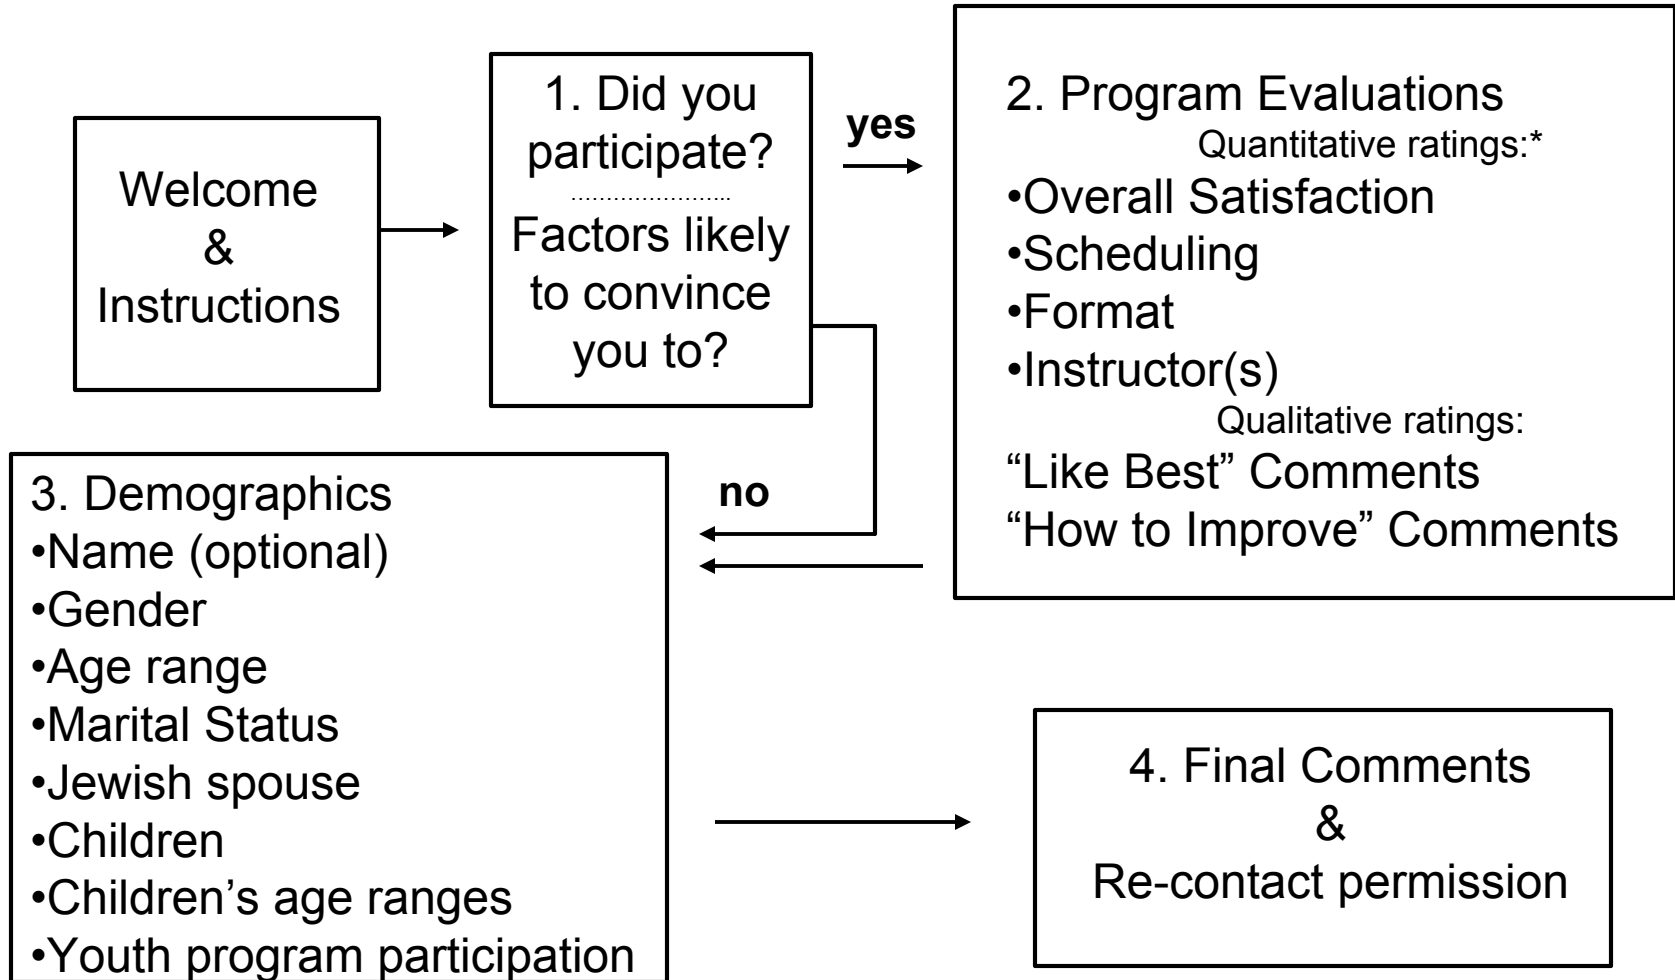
Welcome
&
Instructions

1. Did you participate?
Factors likely to convince you to?

yes

2. Program Evaluations
Quantitative ratings:*
•Overall Satisfaction
•Scheduling
•Format
•Instructor(s)
Qualitative ratings:
“Like Best” Comments
“How to Improve” Comments

no

3. Demographics
•Name (optional)
•Gender
•Age range
•Marital Status
•Jewish spouse
•Children
•Children’s age ranges
•Youth program participation

4. Final Comments
&
Re-contact permission